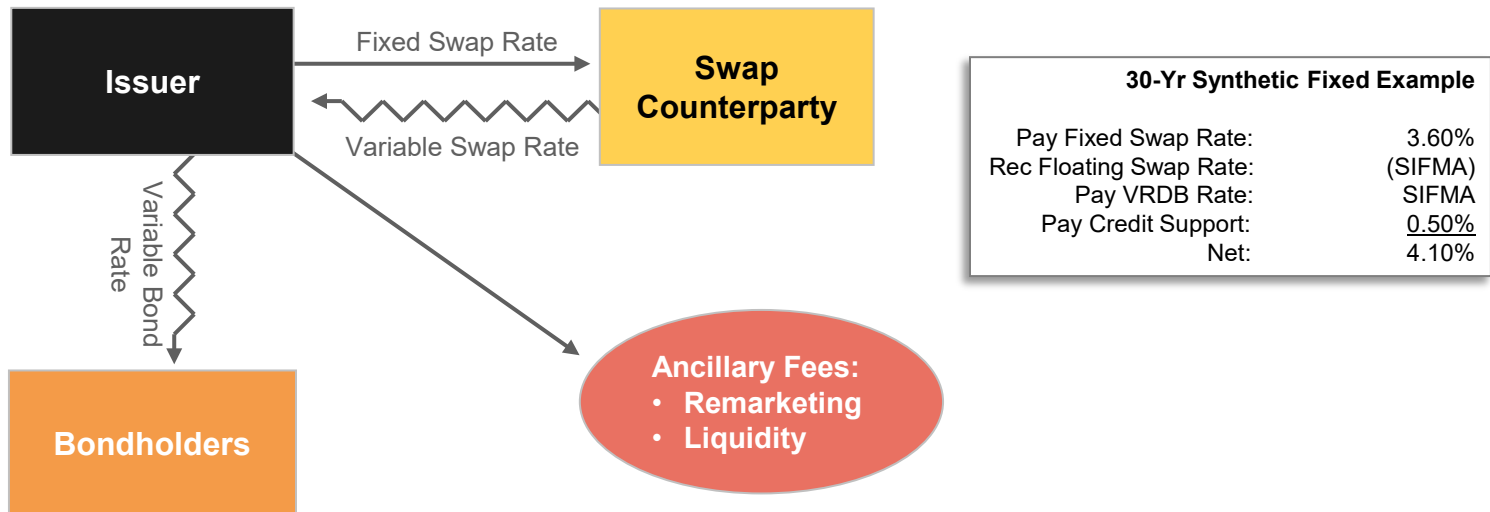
Issuer

Fixed Swap Rate

Swap Counterparty

Variable Swap Rate

Variable Bond Rate

Bondholders

Ancillary Fees:
• Remarketing
• Liquidity

| 30-Yr Synthetic Fixed Example | |
|---|---|
| Pay Fixed Swap Rate: | 3.60% |
| Rec Floating Swap Rate: | (SIFMA) |
| Pay VRDB Rate: | SIFMA |
| Pay Credit Support: | 0.50% |
| Net: | 4.10% |